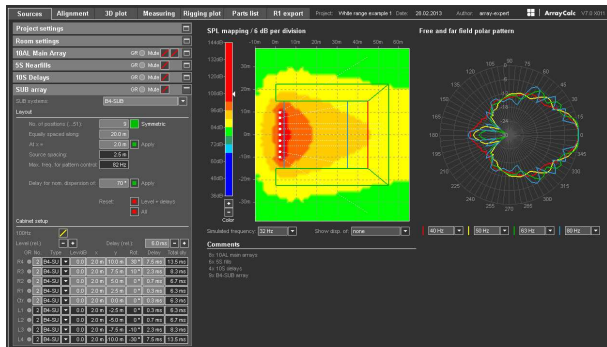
Sources | Alignment | 3D plot | Measuring | Rigging plot | Parts list | R1 export | Project: White range example 1 | Date: 28.02.2013 | Author: array-expert | ArrayCalc V7.0

Project settings

Room settings

10AL Main Array | GR | Mute

5S Nearfills | GR | Mute

10S Delays | GR | Mute

SUB array | GR | Mute

SUB systems: B4-SUB

Layout

No. of positions (...31): 8 | Symmetric

Equally spaced along: 20.0 m

At x = 2.0 m | Apply

Source spacing: 2.5 m

Max. freq. for pattern control: 82 Hz

Delay for max. dispersion of: 70 ° | Apply

Reset: Lever + delays | All

Cabinet setup

100Hz

Level (rel.): | Delay (rel.): 0.0 ms

| GR | Qty | Type | Level/dB | | | Rot | Delay | Total ms |
|---|---|---|---|---|---|---|---|---|
| R4 | 2 | B4-SU | 0.0 | 2.0 m | 10.0 m | -36 ° | 7.6 ms | 13.5 ms |
| R3 | 2 | B4-SU | 0.0 | 2.0 m | 7.5 m | 10 ° | 2.3 ms | 8.3 ms |
| R2 | 2 | B4-SU | 0.0 | 2.0 m | 5.0 m | 0 ° | 0.7 ms | 6.7 ms |
| R1 | 2 | B4-SU | 0.0 | 2.0 m | 2.5 m | 0 ° | 0.3 ms | 6.3 ms |
| Ctr | 2 | B4-SU | 0.0 | 2.0 m | 0.0 m | 0 ° | 0.3 ms | 6.3 ms |
| L1 | 2 | B4-SU | 0.0 | 2.0 m | -2.5 m | 0 ° | 0.3 ms | 6.3 ms |
| L2 | 2 | B4-SU | 0.0 | 2.0 m | -5.0 m | 0 ° | 0.7 ms | 6.7 ms |
| L3 | 2 | B4-SU | 0.0 | 2.0 m | -7.5 m | -10 ° | 2.3 ms | 8.3 ms |
| L4 | 2 | B4-SU | 0.0 | 2.0 m | -10.0 m | -36 ° | 7.6 ms | 13.5 ms |

SPL mapping / 6 dB per division

-10m 0m 10m 20m 30m 40m 50m 60m

130dB 124dB 118dB 112dB 106dB 100dB 94dB 88dB 82dB 76dB 70dB 64dB 58dB

30m 20m 10m 0m -10m -20m

Color

Simulated frequency: 32 Hz | Show disp. of: none

Free and far field polar pattern

0 15 30 45 60 75 90 105 120 135 150 165 180 195 210 225 240 255 270 285 300 315 330 345

40 Hz | 50 Hz | 63 Hz | 80 Hz

Comments

6x 10AL main arrays
6x 5S fills
4x 10S delays
16x B4-SUB array